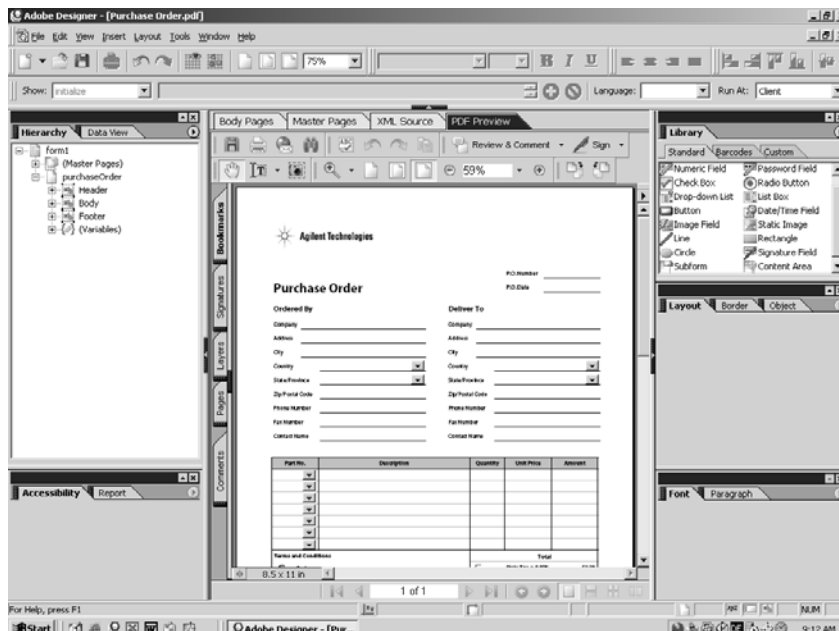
Adobe Designer - [Purchase Order.pdf]

File Edit View Insert Layout Tools Window Help

75%

B I U

Show: initialize

Language:

Run At: Client

Hierarchy Data View

form1
(Master Pages)
purchaseOrder
Header
Body
Footer
(Variables)

Body Pages Master Pages XML Source PDF Preview

Review & Comment Sign

59%

Bookmarks Signatures Layers Pages Comments

Agilent Technologies

P.O.Number
P.O.Date

Purchase Order

Ordered By

Company
Address
City
Country
State/Province
Zip/Postal Code
Phone Number
Fax Number
Contact Name

Deliver To

Company
Address
City
Country
State/Province
Zip/Postal Code
Phone Number
Fax Number
Contact Name

| Part No. | Description | Quantity | Unit Price | Amount |
|---|---|---|---|---|

Terms and Conditions

Total

8.5 x 11 in

1 of 1

Library

Standard Barcodes Custom

Numeric Field
Password Field
Check Box
Radio Button
Drop-down List
List Box
Button
Date/Time Field
Image Field
Static Image
Line
Rectangle
Circle
Signature Field
Subform
Content Area

Layout Border Object

Accessibility Report

Font Paragraph

For Help, press F1

NUM

Start

Adobe Designer - [Pur...

9:12 AM